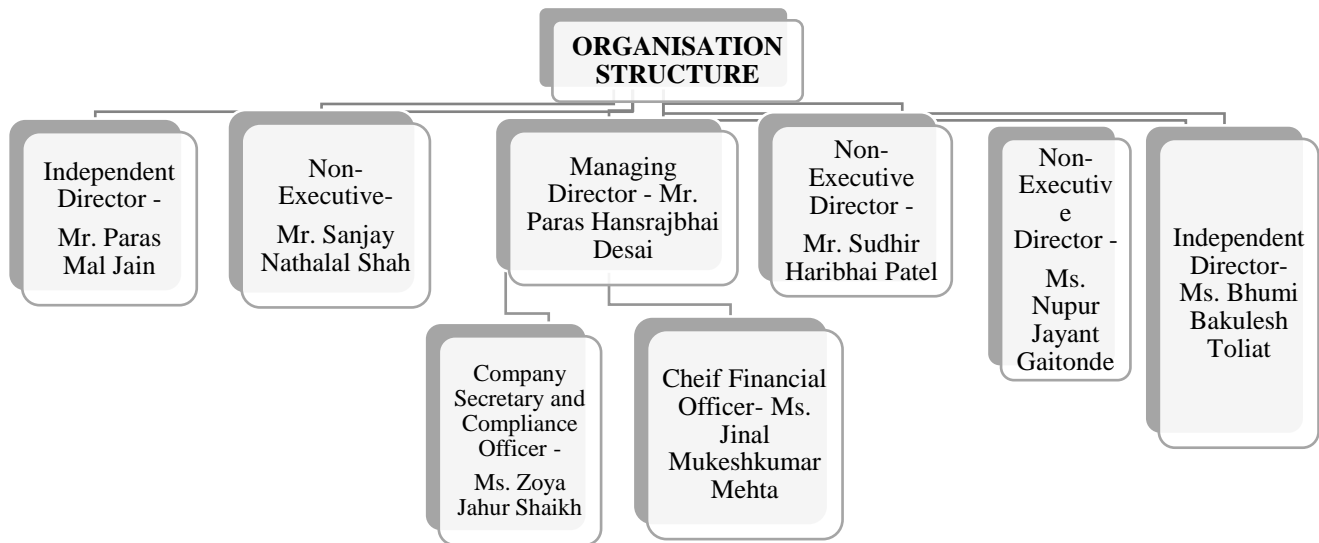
ORGANISATION STRUCTURE

Independent Director -

Mr. Paras Mal Jain

Non-Executive-

Mr. Sanjay Nathalal Shah

Managing Director - Mr. Paras Hansrajbhai Desai

Company Secretary and Compliance Officer -

Ms. Zoya Jahur Shaikh

Cheif Financial Officer- Ms. Jinal Mukeshkumar Mehta

Non-Executive Director -

Mr. Sudhir Haribhai Patel

Non-Executiv e Director -

Ms. Nupur Jayant Gaitonde

Independent Director- Ms. Bhumi Bakulesh Toliat